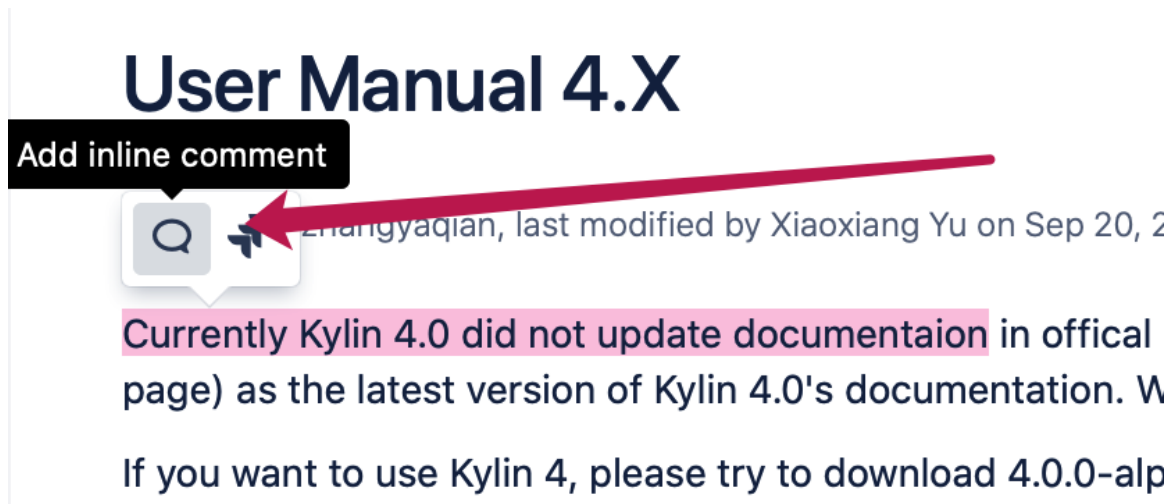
User Manual 4.X

Add inline comment

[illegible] zhangyaqian, last modified by Xiaoxiang Yu on Sep 20, 2

Currently Kylin 4.0 did not update documentaion in offical page) as the latest version of Kylin 4.0's documentation. W

If you want to use Kylin 4, please try to download 4.0.0-alp